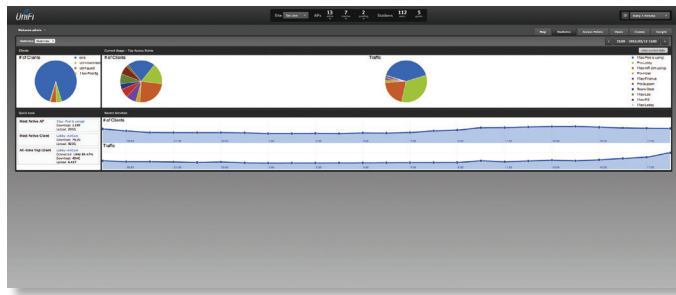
UniFi

Site Default APs 13 7 2 Stations 112 5

Welcome admin

Map Statistics Access Points Users Guests Insight

Statistics Last 24h

Clients

# of Clients

Current Usage - Top Access Points

# of Clients

Traffic

Quick Look

Most Active AP

Most Active Client

All-time Top Client

Recent Activities

# of Clients

Traffic